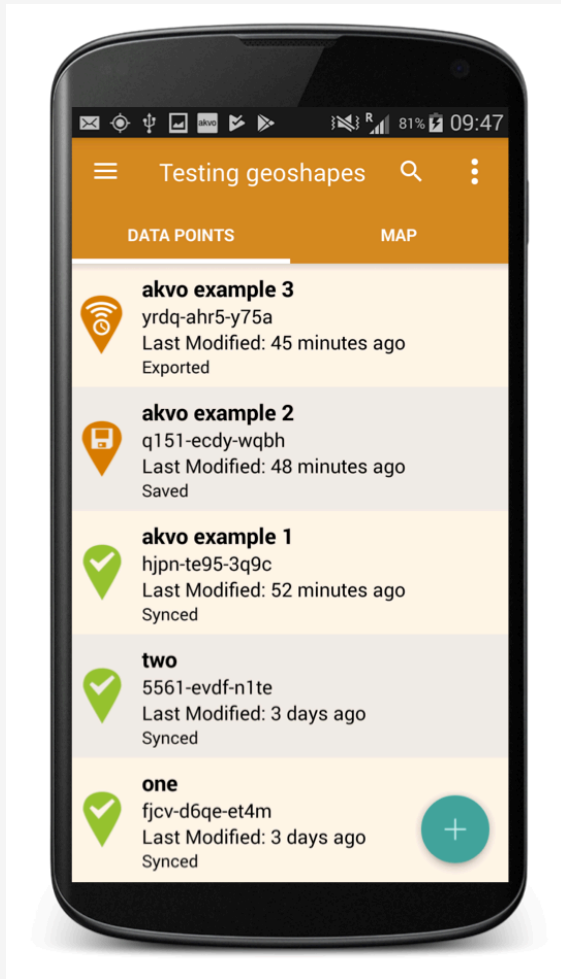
akvo R 81% 09:47

Testing geoshapes

DATA POINTS MAP

akvo example 3
yrdq-ahr5-y75a
Last Modified: 45 minutes ago
Exported

akvo example 2
q151-ecdy-wqbh
Last Modified: 48 minutes ago
Saved

akvo example 1
hjpn-te95-3q9c
Last Modified: 52 minutes ago
Synced

two
5561-evdf-n1te
Last Modified: 3 days ago
Synced

one
fjcv-d6qe-et4m
Last Modified: 3 days ago
Synced

+